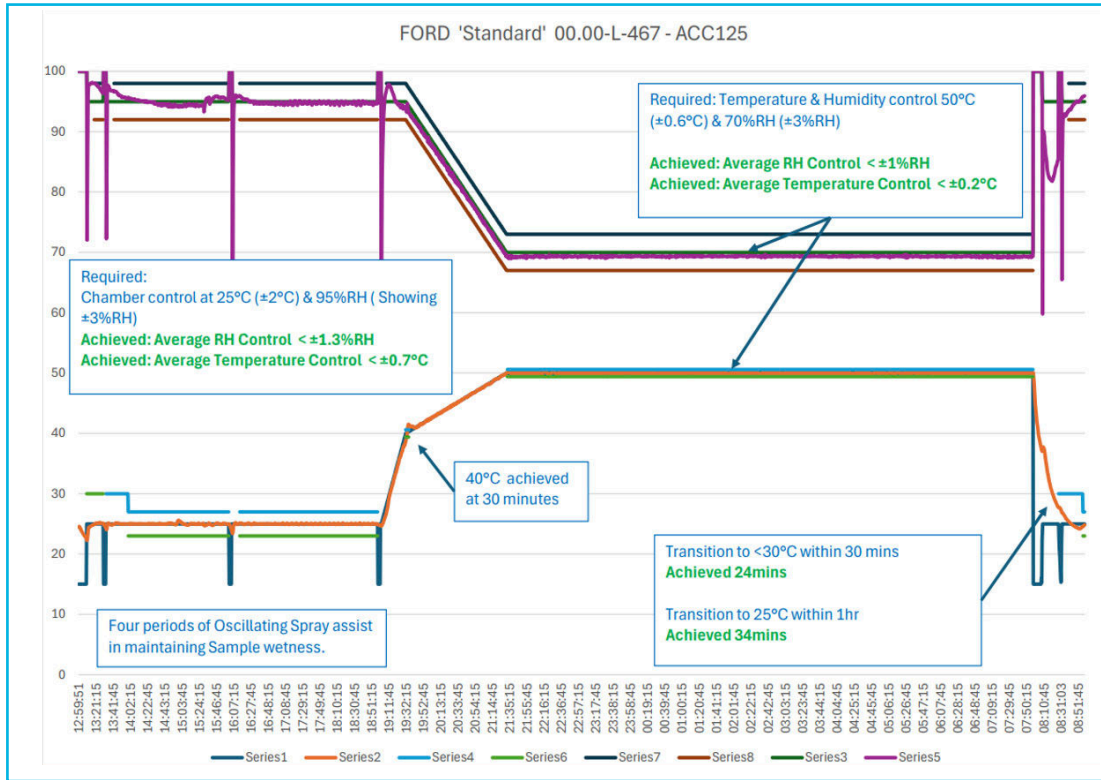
FORD 'Standard' 00.00-L-467 - ACC125

100
90
80
70
60
50
40
30
20
10
0

Required: Temperature & Humidity control 50°C (±0.6°C) & 70%RH (±3%RH)

Achieved: Average RH Control < ±1%RH
Achieved: Average Temperature Control < ±0.2°C

Required:
Chamber control at 25°C (±2°C) & 95%RH ( Showing ±3%RH)
Achieved: Average RH Control < ±1.3%RH
Achieved: Average Temperature Control < ±0.7°C

40°C achieved at 30 minutes

Transition to <30°C within 30 mins
Achieved 24mins

Transition to 25°C within 1hr
Achieved 34mins

Four periods of Oscillating Spray assist in maintaining Sample wetness.

12:59:51 13:21:15 13:41:45 14:02:15 14:22:45 14:43:15 15:03:45 15:24:15 15:46:45 16:07:15 16:27:45 16:48:15 17:08:45 17:29:15 17:49:45 18:10:15 18:30:45 18:51:15 19:11:45 19:32:15 19:52:45 20:13:15 20:33:45 20:54:15 21:14:45 21:35:15 21:55:45 22:16:15 22:36:45 22:57:15 23:17:45 23:38:15 23:58:45 00:19:15 00:39:45 01:00:15 01:20:45 01:41:15 02:01:45 02:22:15 02:42:45 03:03:15 03:23:45 03:44:15 04:04:45 04:25:15 04:45:45 05:06:15 05:26:45 05:47:15 06:07:45 06:28:15 06:48:45 07:09:15 07:29:45 07:50:15 08:10:45 08:31:03 08:51:45

Series1 Series2 Series4 Series6 Series7 Series8 Series3 Series5